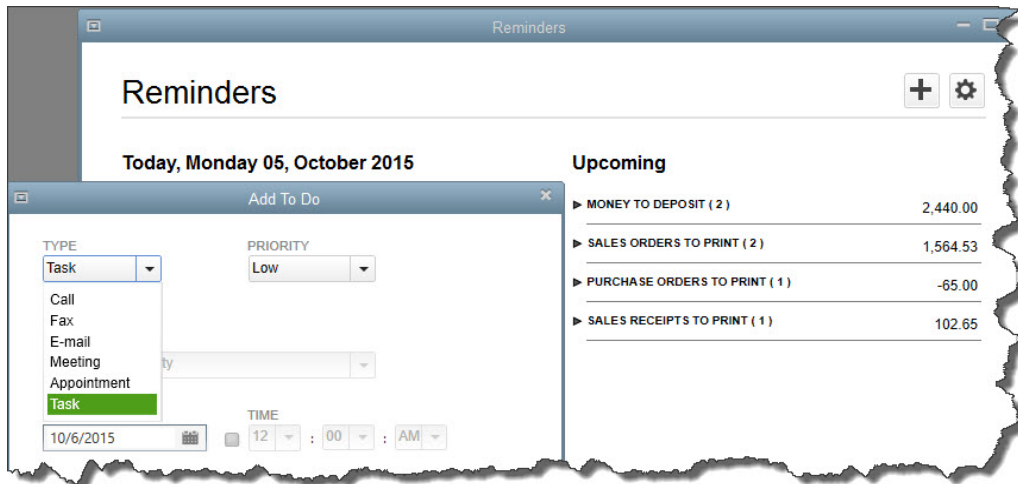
Reminders

Reminders

Today, Monday 05, October 2015

Add To Do

TYPE

Task

PRIORITY

Low

Call
Fax
E-mail
Meeting
Appointment
Task

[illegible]ty

TIME

10/6/2015

12 : 00 : AM

Upcoming

MONEY TO DEPOSIT ( 2 ) 2,440.00

SALES ORDERS TO PRINT ( 2 ) 1,564.53

PURCHASE ORDERS TO PRINT ( 1 ) -65.00

SALES RECEIPTS TO PRINT ( 1 ) 102.65